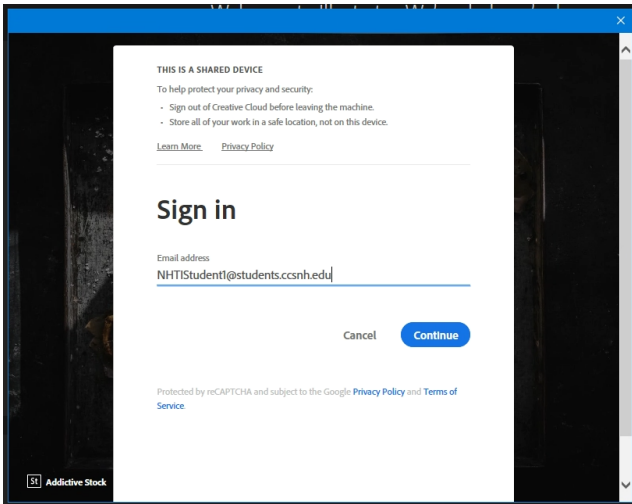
THIS IS A SHARED DEVICE

To help protect your privacy and security:

- Sign out of Creative Cloud before leaving the machine.
- Store all of your work in a safe location, not on this device.

Learn More Privacy Policy

Sign in

Email address

NHTIStudent1@students.ccsnh.edu

Cancel Continue

Protected by reCAPTCHA and subject to the Google Privacy Policy and Terms of Service.

St Addictive Stock